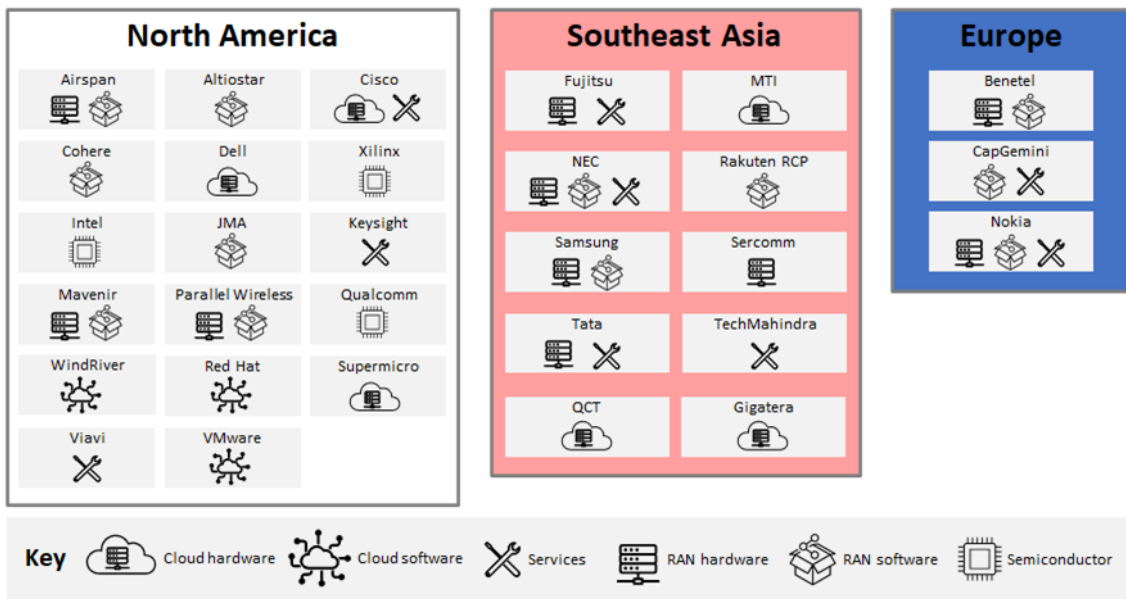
North America

Airspan
Altiostar
Cisco
Cohere
Dell
Xilinx
Intel
JMA
Keysight
Mavenir
Parallel Wireless
Qualcomm
WindRiver
Red Hat
Supermicro
Viavi
VMware

Southeast Asia

Fujitsu
MTI
NEC
Rakuten RCP
Samsung
Sercomm
Tata
TechMahindra
QCT
Gigatera

Europe

Benetel
CapGemini
Nokia

Key Cloud hardware Cloud software Services RAN hardware RAN software Semiconductor